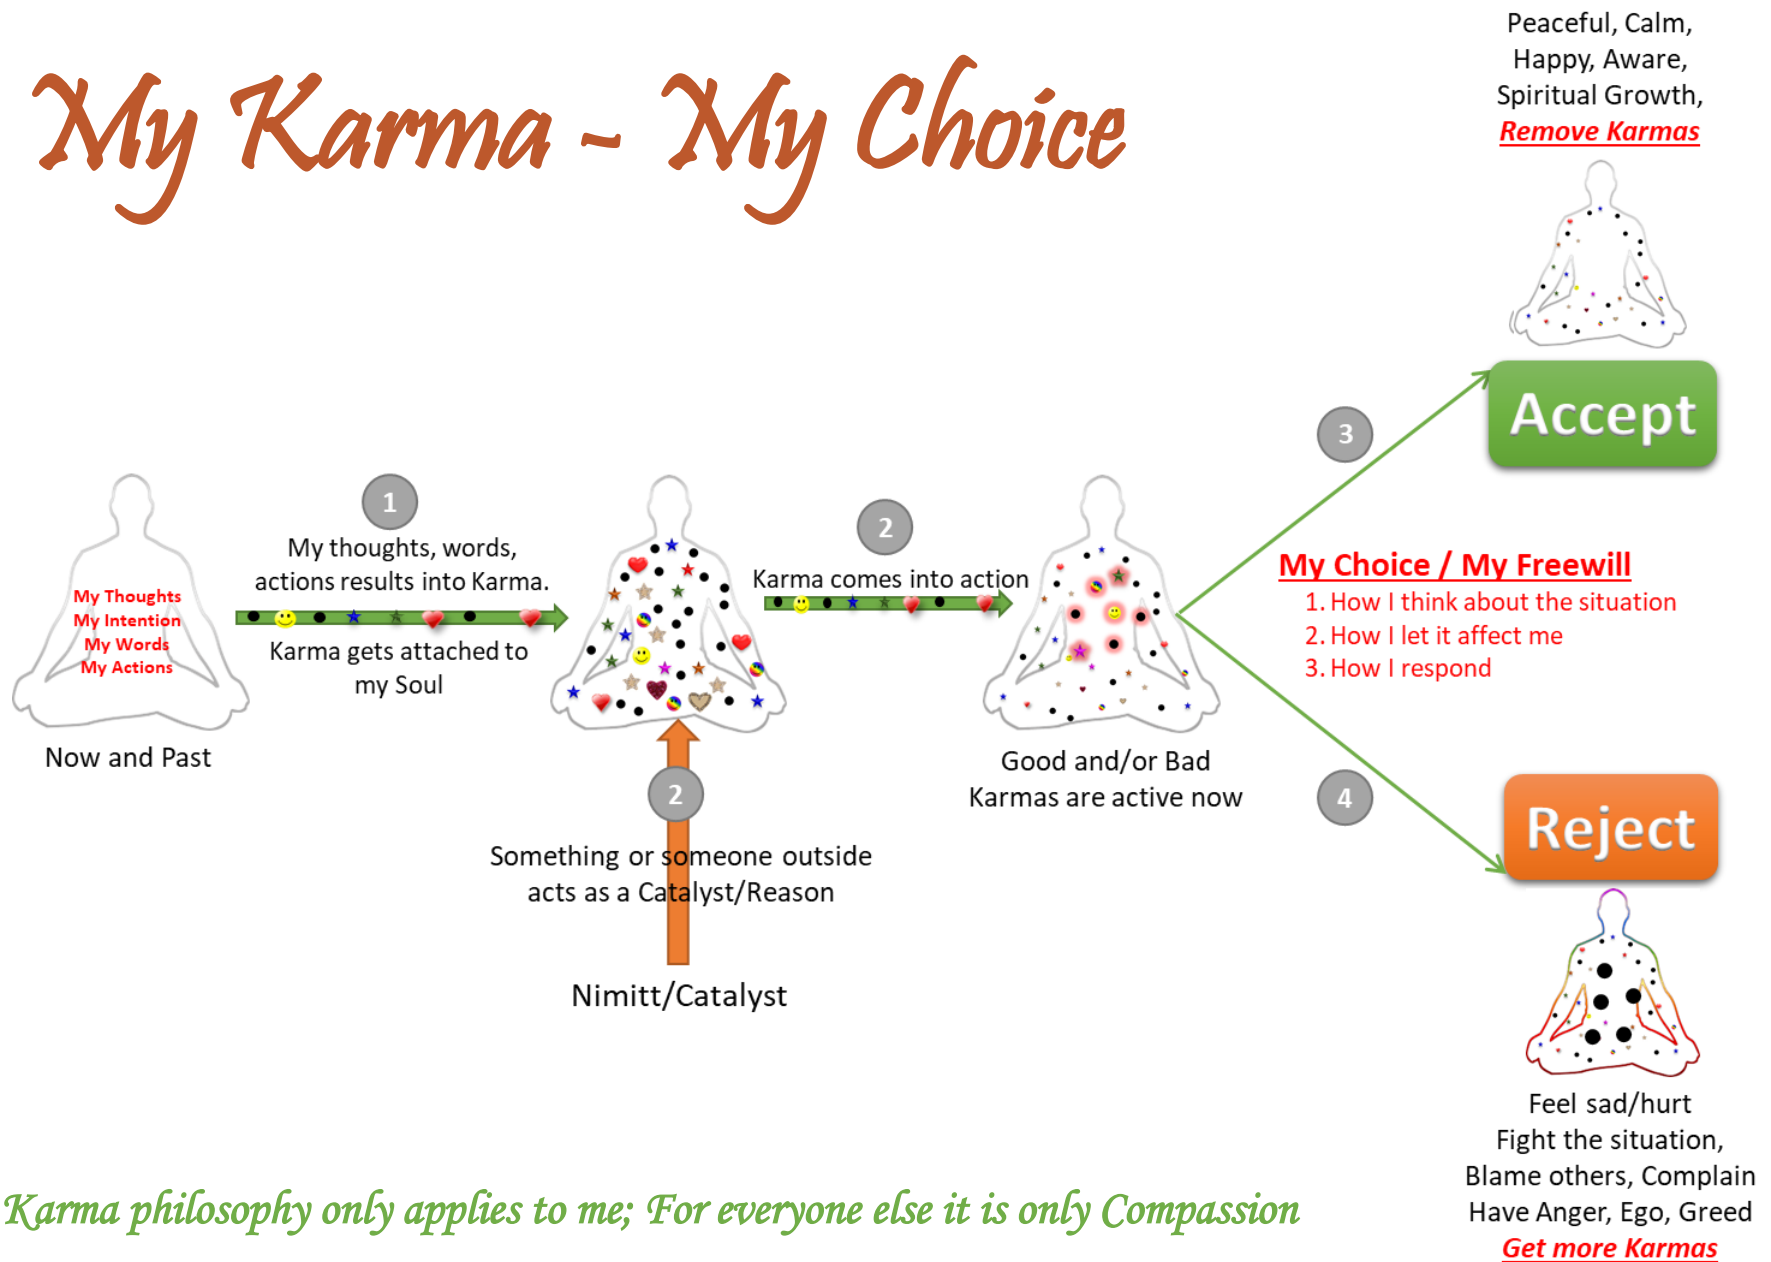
My Karma - My Choice

Peaceful, Calm, Happy, Aware, Spiritual Growth,
Remove Karmas

Accept

3

My Thoughts
My Intention
My Words
My Actions

Now and Past

1

My thoughts, words, actions results into Karma.

Karma gets attached to my Soul

2

Karma comes into action

Good and/or Bad Karmas are active now

My Choice / My Freewill
1. How I think about the situation
2. How I let it affect me
3. How I respond

4

Reject

2

Something or someone outside acts as a Catalyst/Reason

Nimitt/Catalyst

Feel sad/hurt
Fight the situation,
Blame others, Complain
Have Anger, Ego, Greed
Get more Karmas

Karma philosophy only applies to me; For everyone else it is only Compassion